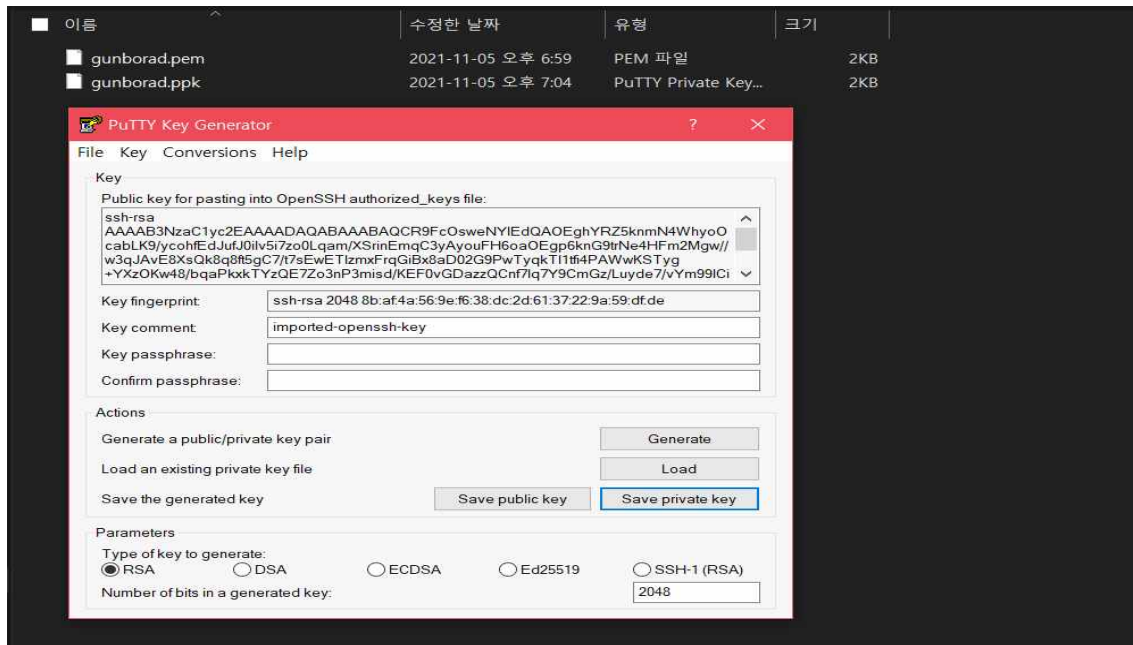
| 이름 | 수정한 날짜 | 유형 | 크기 |
|---|---|---|---|
| gunborad.pem | 2021-11-05 오후 6:59 | PEM 파일 | 2KB |
| gunborad.ppk | 2021-11-05 오후 7:04 | PuTTY Private Key... | 2KB |

PuTTY Key Generator

?

File Key Conversions Help

Key

Public key for pasting into OpenSSH authorized_keys file:

ssh-rsa AAAAB3NzaC1yc2EAAAADAQABAAABAQCR9FcOsweNYlEdQAOEghYRZ5knmN4WhyoOcabLK9/ycohfEdJufJ0ilv5i7zo0Lqam/XSrinEmqC3yAyouFH6oaOEgp6knG9trNe4HFm2Mgw//w3qJAvE8XsQk8q8ft5gC7/t7sEwETlzmxFrqGiBx8aD02G9PwTyqkTl1tfi4PAWwKSTyg+YXzOKw48/bqaPkxkTYzQE7Zo3nP3misd/KEF0vGDazzQCnf7lq7Y9CmGz/Luyde7/vYm99lCi

Key fingerprint: ssh-rsa 2048 8b:af:4a:56:9e:f6:38:dc:2d:61:37:22:9a:59:df:de

Key comment: imported-openssh-key

Key passphrase:

Confirm passphrase:

Actions

Generate a public/private key pair Generate

Load an existing private key file Load

Save the generated key Save public key Save private key

Parameters

Type of key to generate:

RSA DSA ECDSA Ed25519 SSH-1 (RSA)

Number of bits in a generated key: 2048